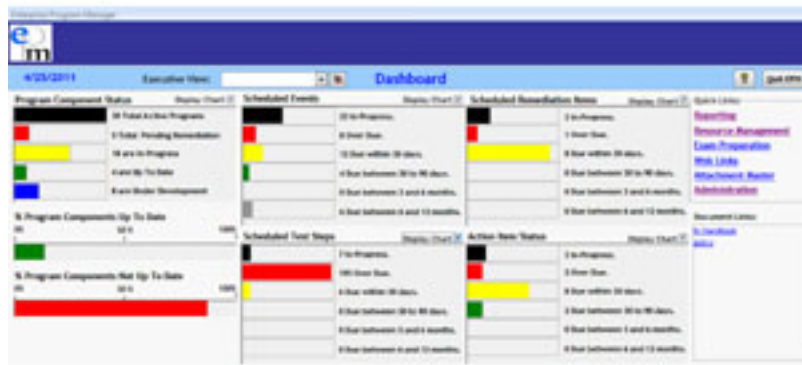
Enterprise Program Manager

e m

4/25/2011 Executive View: Dashboard Quit EPM

Program Component Status Display Chart

38 Total Active Programs

5 Total Pending Remediation

18 are In Progress

4 are Up To Date

8 are Under Development

% Program Components Up To Date

0% 50% 100%

% Program Components Not Up To Date

0% 50% 100%

Scheduled Events Display Chart

22 In Progress.

8 Over Due.

12 Due within 30 days.

4 Due between 30 to 90 days.

0 Due between 3 and 6 months.

6 Due between 6 and 12 months.

Scheduled Test Steps Display Chart

7 In Progress.

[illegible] Over Due.

6 Due within 30 days.

0 Due between 30 to 90 days.

0 Due between 3 and 6 months.

0 Due between 6 and 12 months.

Scheduled Remediation Items Display Chart

2 In Progress.

1 Over Due.

8 Due within 30 days.

0 Due between 30 to 90 days.

0 Due between 3 and 6 months.

0 Due between 6 and 12 months.

Action Item Status Display Chart

2 In Progress.

3 Over Due.

8 Due within 30 days.

3 Due between 30 to 90 days.

0 Due between 3 and 6 months.

0 Due between 6 and 12 months.

Quick Links

Reporting

Resource Management

Exam Preparation

Web Links

Attachment Master

Administration

Document Links

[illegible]

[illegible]